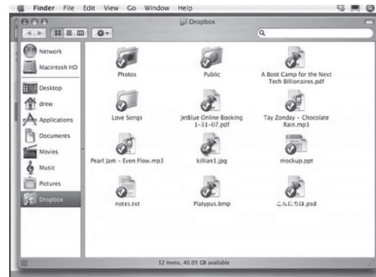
Finder File Edit View Go Window Help

Dropbox

Network
Macintosh HD
Desktop
drew
Applications
Documents
Movies
Music
Pictures
Dropbox

Photos
Public
A Boot Camp for the Next Tech Billionaires.pdf
Love Songs
JetBlue Online Booking 1-31-07.pdf
Tay Zonday - Chocolate Rain.mp3
Pearl Jam - Even Flow.mp3
killian1.jpg
mockup.ppt
notes.txt
Platypus.bmp
こんにちは.psd

12 items, 40.05 GB available